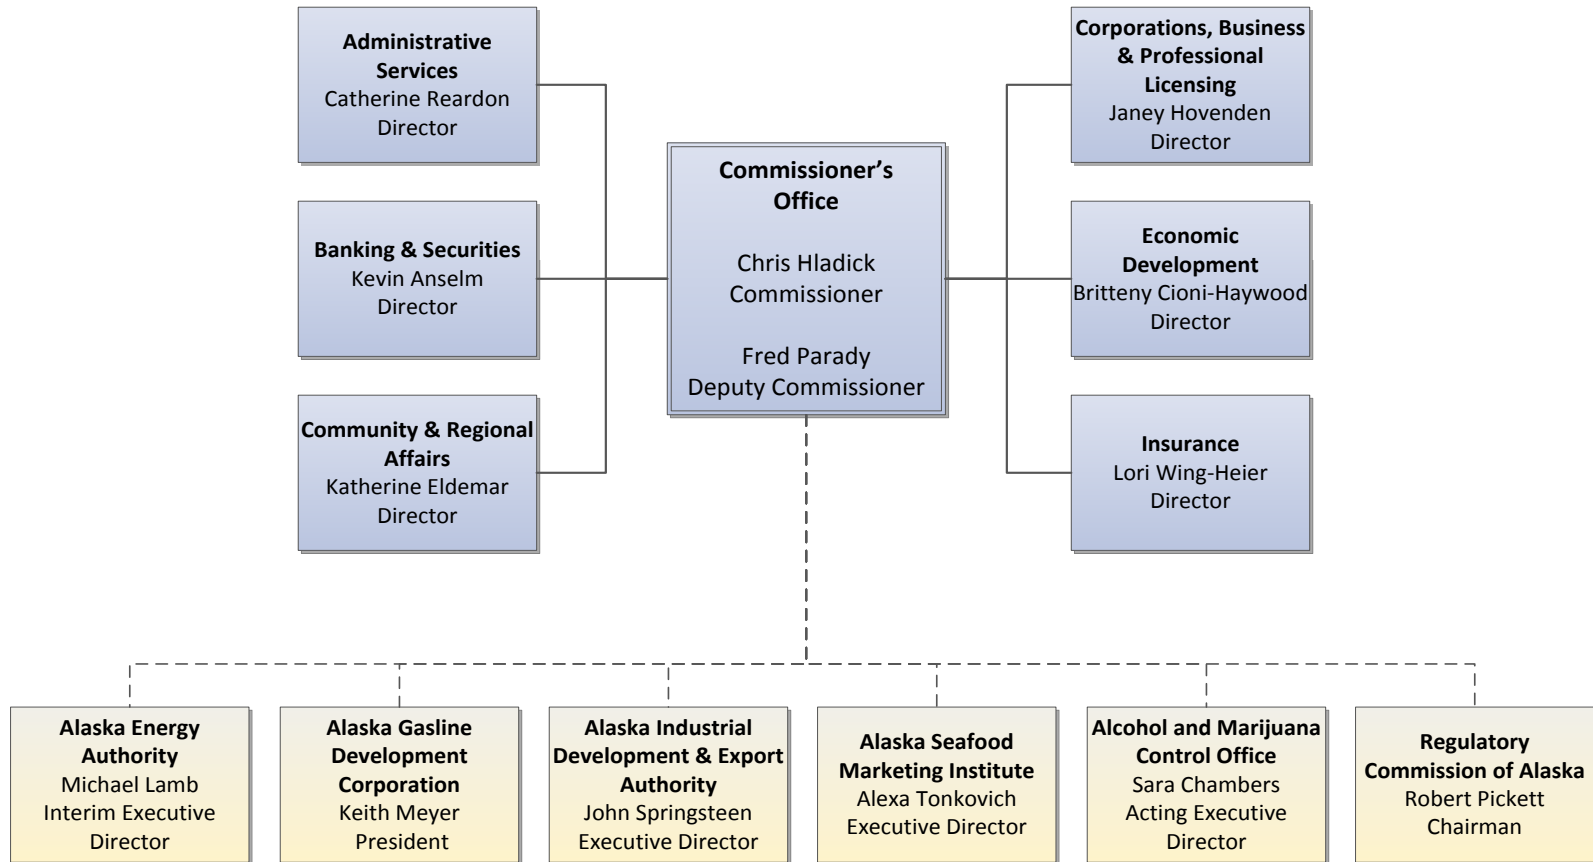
**Administrative Services**
Catherine Reardon
Director

**Banking & Securities**
Kevin Anselm
Director

**Community & Regional Affairs**
Katherine Eldemar
Director

**Commissioner's Office**

Chris Hladick
Commissioner

Fred Parady
Deputy Commissioner

**Corporations, Business & Professional Licensing**
Janey Hovenden
Director

**Economic Development**
Britteny Cioni-Haywood
Director

**Insurance**
Lori Wing-Heier
Director

**Alaska Energy Authority**
Michael Lamb
Interim Executive Director

**Alaska Gasline Development Corporation**
Keith Meyer
President

**Alaska Industrial Development & Export Authority**
John Springsteen
Executive Director

**Alaska Seafood Marketing Institute**
Alexa Tonkovich
Executive Director

**Alcohol and Marijuana Control Office**
Sara Chambers
Acting Executive Director

**Regulatory Commission of Alaska**
Robert Pickett
Chairman